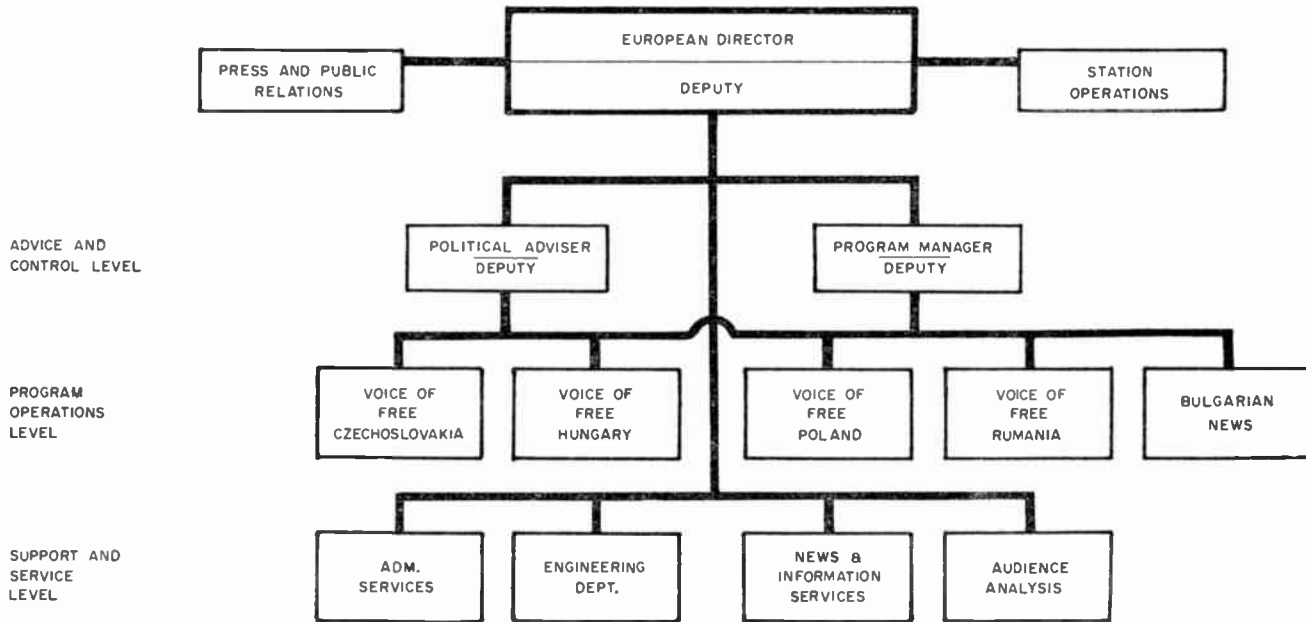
PRESS AND PUBLIC RELATIONS

EUROPEAN DIRECTOR

DEPUTY

STATION OPERATIONS

ADVICE AND CONTROL LEVEL

POLITICAL ADVISER

DEPUTY

PROGRAM MANAGER

DEPUTY

PROGRAM OPERATIONS LEVEL

VOICE OF FREE CZECHOSLOVAKIA

VOICE OF FREE HUNGARY

VOICE OF FREE POLAND

VOICE OF FREE RUMANIA

BULGARIAN NEWS

SUPPORT AND SERVICE LEVEL

ADM. SERVICES

ENGINEERING DEPT.

NEWS & INFORMATION SERVICES

AUDIENCE ANALYSIS